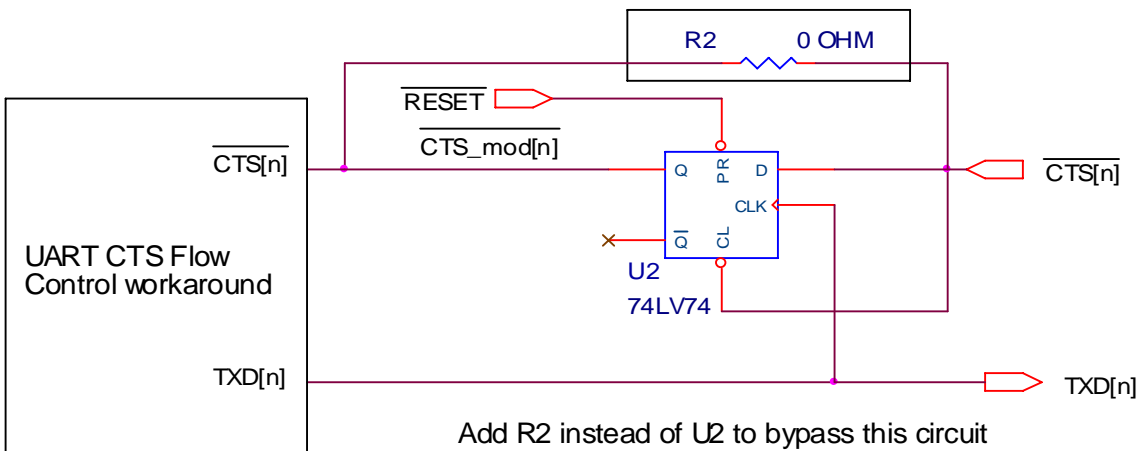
R2 0 OHM

$\overline{\text{RESET}}$

$\overline{\text{CTS\_mod[n]}}$

$\overline{\text{CTS[n]}}$

Q PR D

CLK

$\overline{\text{Q}}$ CL

$\overline{\text{CTS[n]}}$

UART CTS Flow Control workaround

U2
74LV74

TXD[n]

TXD[n]

Add R2 instead of U2 to bypass this circuit